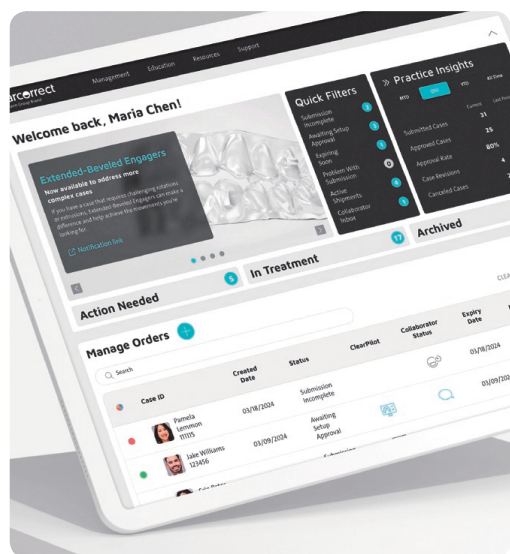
arcorrect

Management Education Resources Support

Welcome back, Maria Chen!

Extended-Beveled Engagers

Now available to address more complex cases

If you have a case that requires challenging rotations or extrusions, Extended-Beveled Engagers can make a difference and help achieve the movements you're looking for.

Notification link

Quick Filters

Submission Incomplete 3

Awaiting Setup Approval 5

Expiring Soon 5

Problem With Submission 0

Active Shipments 4

Collaborator Inbox 1

17

Practice Insights

MTD QTD YTD All Time

Current

Submitted Cases 25

Approved Cases 25

Approval Rate 80%

Case Revisions 4

Canceled Cases 2

Archived

In Treatment

Action Needed 5

CLEA

Manage Orders +

Search

| | Case ID | Created Date | Status | ClearPilot | Collaborator Status | Expiry Date |
|---|---|---|---|---|---|---|
| | | | | | | 01/18/2024 |
| | Pamela Lemmon 111115 | 03/18/2024 | Submission Incomplete | | | |
| | Jake Williams 123456 | 03/09/2024 | Awaiting Setup Approval | | | 01/09/202 |